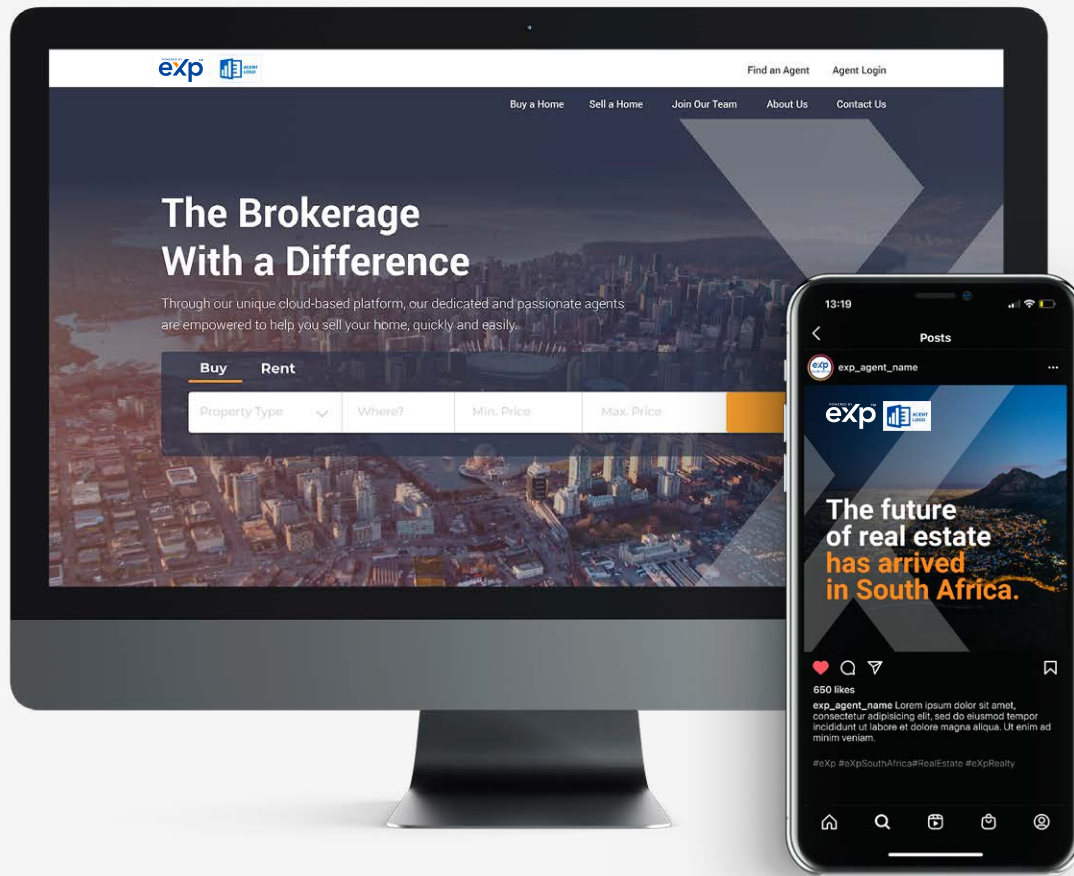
exp AGENT LOGO

Find an Agent Agent Login

Buy a Home Sell a Home Join Our Team About Us Contact Us

The Brokerage With a Difference

Through our unique cloud-based platform, our dedicated and passionate agents are empowered to help you sell your home, quickly and easily.

Buy Rent

Property Type Where? Min. Price Max. Price

13:19

Posts

exp_agent_name

exp AGENT LOGO

The future of real estate has arrived in South Africa.

650 likes

exp_agent_name Lorem ipsum dolor sit amet, consectetur adipisicing elit, sed do eiusmod tempor incididunt ut labore et dolore magna aliqua. Ut enim ad minim veniam.

#eXp #eXpSouthAfrica#RealEstate #eXpRealty